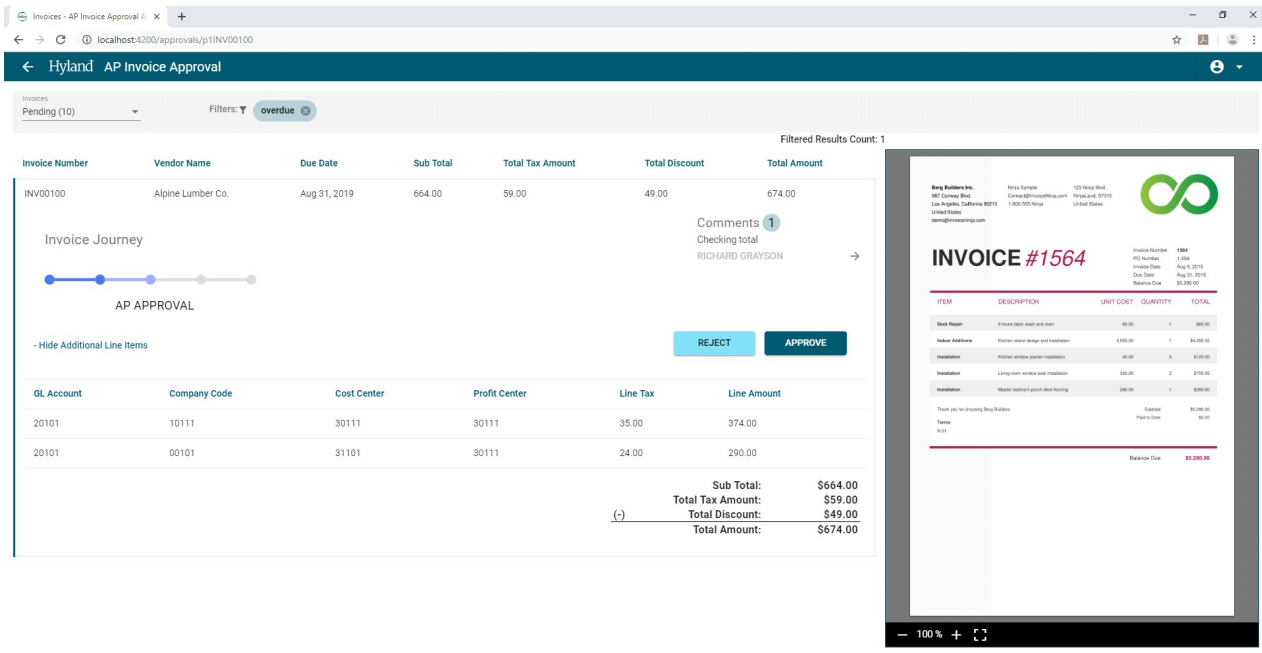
Invoices - AP Invoice Approval A ×  +

localhost:4200/approvals/p1INV00100

← Hyland AP Invoice Approval

Invoices
Pending (10)

Filters: overdue

Filtered Results Count: 1

| Invoice Number | Vendor Name | Due Date | Sub Total | Total Tax Amount | Total Discount | Total Amount |
|---|---|---|---|---|---|---|
| INV00100 | Alpine Lumber Co. | Aug 31, 2019 | 664.00 | 59.00 | 49.00 | 674.00 |

Invoice Journey

AP APPROVAL

Comments 1
Checking total
RICHARD GRAYSON

- Hide Additional Line Items

REJECT
APPROVE

| GL Account | Company Code | Cost Center | Profit Center | Line Tax | Line Amount |
|---|---|---|---|---|---|
| 20101 | 10111 | 30111 | 30111 | 35.00 | 374.00 |
| 20101 | 00101 | 31101 | 30111 | 24.00 | 290.00 |

Sub Total: $664.00
Total Tax Amount: $59.00
(-) Total Discount: $49.00
Total Amount: $674.00

Berg Builders Inc.
987 Conway Blvd.
Los Angeles, California 90210
United States
demo@invoiceninja.com

Ninja Sample
Contact@InvoiceNinja.com
1-800-555-Ninja

123 Ninja Blvd.
NinjaLand, 97315
United States

INVOICE #1564

Invoice Number 1564
PO Number 1.056
Invoice Date Aug 4, 2015
Due Date Aug 31, 2015
Balance Due $5,280.00

| ITEM | DESCRIPTION | UNIT COST | QUANTITY | TOTAL |
|---|---|---|---|---|
| Deck Repair | 8 hours labor wash and stain | 85.00 | 1 | $85.00 |
| Indoor Additions | Kitchen island design and installation | 4,095.00 | 1 | $4,095.00 |
| Installation | Kitchen window planter installation | 40.00 | 3 | $120.00 |
| Installation | Living room window seat installation | 350.00 | 2 | $700.00 |
| Installation | Master bedroom porch deck flooring | 280.00 | 1 | $280.00 |

Thank you for choosing Berg Builders.
Terms
9-21

Subtotal $5,280.00
Paid to Date $0.00

Balance Due $5,280.00

— 100 % +